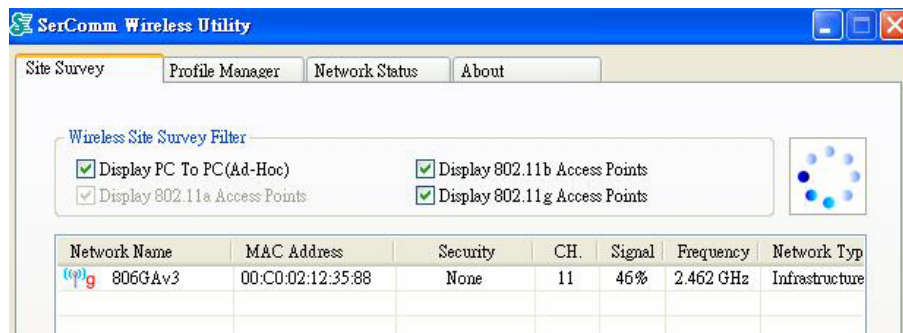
SerComm Wireless Utility

Site Survey | Profile Manager | Network Status | About

Wireless Site Survey Filter
Display PC To PC(Ad-Hoc)
Display 802.11a Access Points
Display 802.11b Access Points
Display 802.11g Access Points

| Network Name | MAC Address | Security | CH. | Signal | Frequency | Network Typ |
|---|---|---|---|---|---|---|
| 806GAv3 | 00:C0:02:12:35:88 | None | 11 | 46% | 2.462 GHz | Infrastructure |